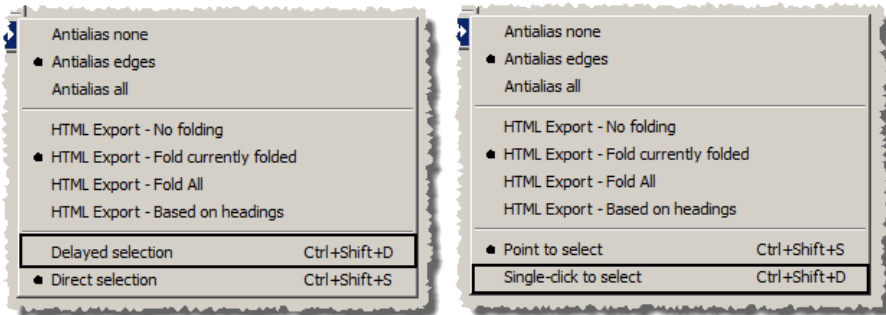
Antialias none
Antialias edges
Antialias all

HTML Export - No folding
HTML Export - Fold currently folded
HTML Export - Fold All
HTML Export - Based on headings

Delayed selection Ctrl+Shift+D
Direct selection Ctrl+Shift+S

Antialias none
Antialias edges
Antialias all

HTML Export - No folding
HTML Export - Fold currently folded
HTML Export - Fold All
HTML Export - Based on headings

Point to select Ctrl+Shift+S
Single-click to select Ctrl+Shift+D